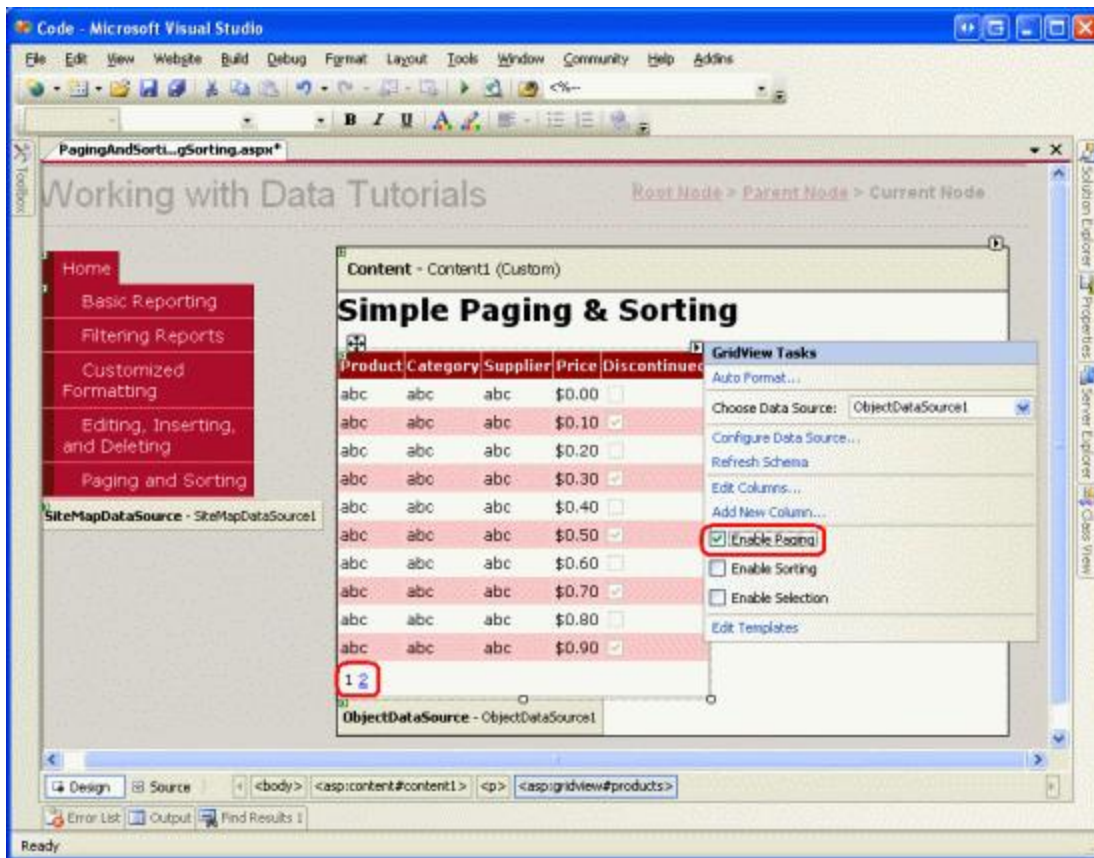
Code - Microsoft Visual Studio

File Edit View Website Build Debug Format Layout Tools Window Community Help Addins

<%--

B I U A

Toolbox

PagingAndSorti...gSorting.aspx*

Working with Data Tutorials

Root Node > Parent Node > Current Node

Home

Basic Reporting

Filtering Reports

Customized Formatting

Editing, Inserting, and Deleting

Paging and Sorting

SiteMapDataSource - SiteMapDataSource1

Content - Content1 (Custom)

Simple Paging & Sorting

| Product | Category | Supplier | Price | Discontinued |
|---|---|---|---|---|
| abc | abc | abc | $0.00 | |
| abc | abc | abc | $0.10 | |
| abc | abc | abc | $0.20 | |
| abc | abc | abc | $0.30 | |
| abc | abc | abc | $0.40 | |
| abc | abc | abc | $0.50 | |
| abc | abc | abc | $0.60 | |
| abc | abc | abc | $0.70 | |
| abc | abc | abc | $0.80 | |
| abc | abc | abc | $0.90 | |

1 2

ObjectDataSource - ObjectDataSource1

GridView Tasks

Auto Format...

Choose Data Source: ObjectDataSource1

Configure Data Source...

Refresh Schema

Edit Columns...

Add New Column...

Enable Paging

Enable Sorting

Enable Selection

Edit Templates

Solution Explorer Properties Server Explorer Class View

Design Source <body> <asp:content#content1> <p> <asp:gridview#products>

Error List Output Find Results 1

Ready